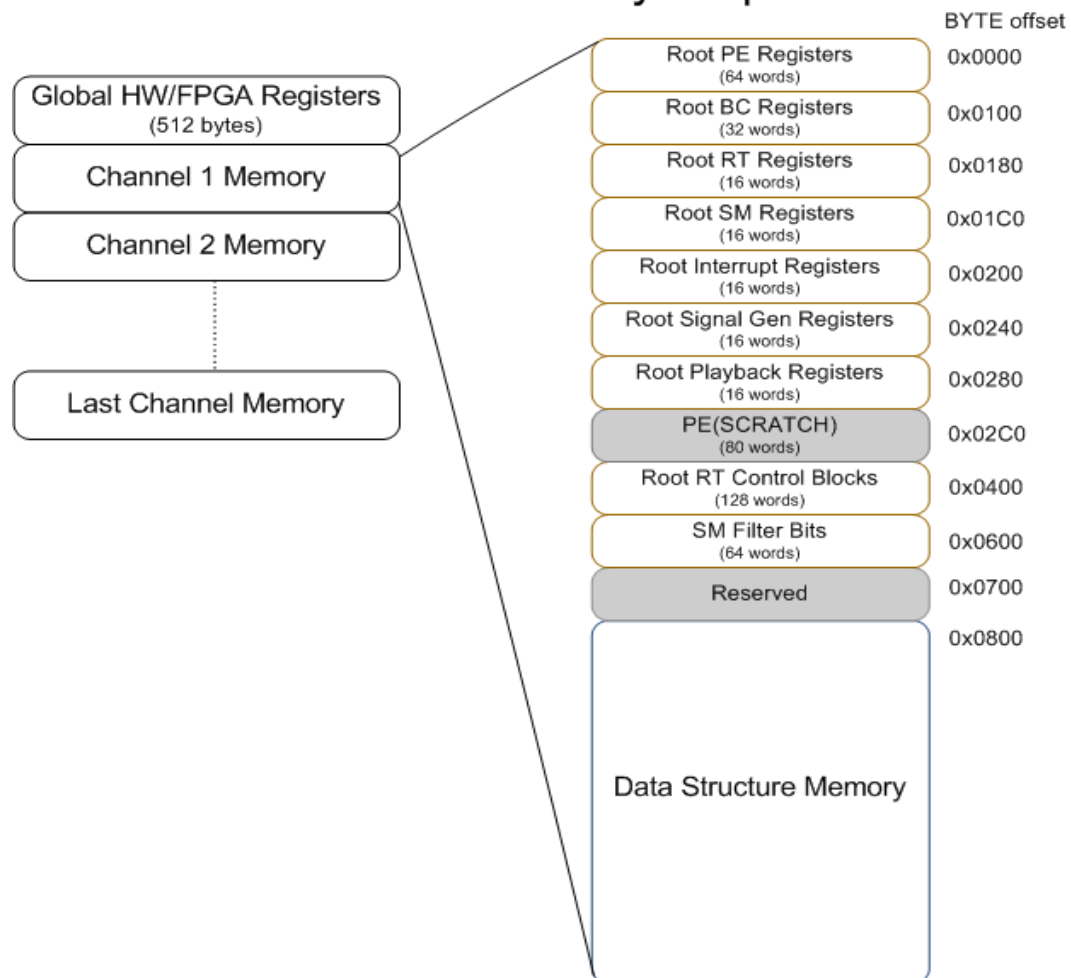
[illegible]

BYTE offset

Global HW/FPGA Registers
(512 bytes)

Channel 1 Memory

Channel 2 Memory

Last Channel Memory

Root PE Registers
(64 words)
0x0000

Root BC Registers
(32 words)
0x0100

Root RT Registers
(16 words)
0x0180

Root SM Registers
(16 words)
0x01C0

Root Interrupt Registers
(16 words)
0x0200

Root Signal Gen Registers
(16 words)
0x0240

Root Playback Registers
(16 words)
0x0280

PE(SCRATCH)
(80 words)
0x02C0

Root RT Control Blocks
(128 words)
0x0400

SM Filter Bits
(64 words)
0x0600

Reserved
0x0700

Data Structure Memory
0x0800